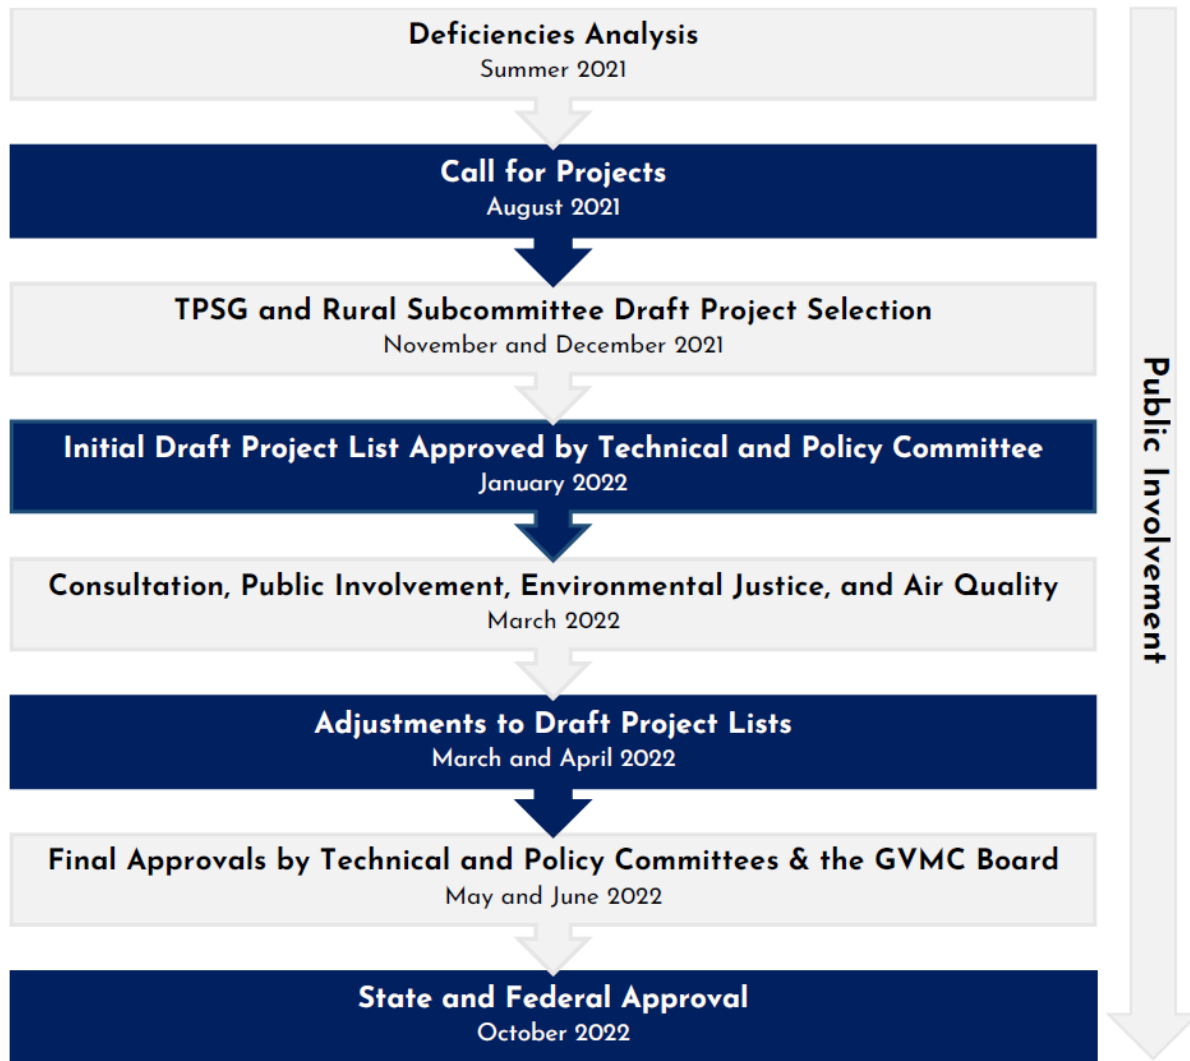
Deficiencies Analysis
Summer 2021

Call for Projects
August 2021

TPSG and Rural Subcommittee Draft Project Selection
November and December 2021

Initial Draft Project List Approved by Technical and Policy Committee
January 2022

Consultation, Public Involvement, Environmental Justice, and Air Quality
March 2022

Adjustments to Draft Project Lists
March and April 2022

Final Approvals by Technical and Policy Committees & the GVMC Board
May and June 2022

State and Federal Approval
October 2022

Public Involvement